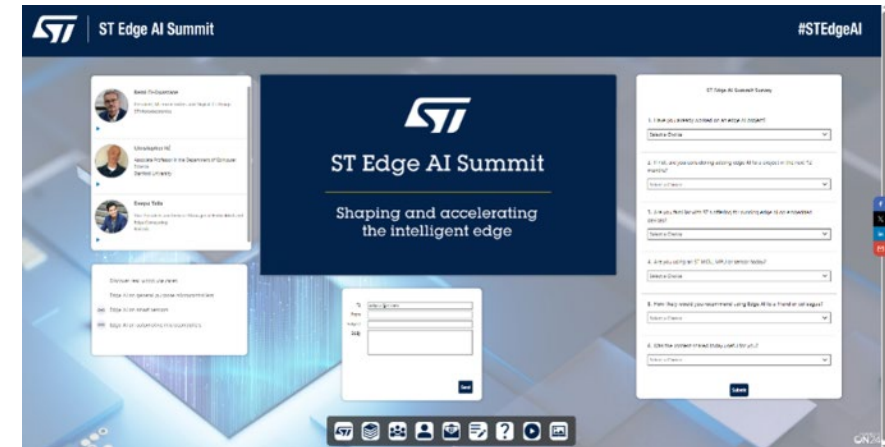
ST Edge AI Summit

#STEdgeAI

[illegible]
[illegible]
STMicroelectronics

Christopher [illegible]
Associate Professor in the Department of Computer Science
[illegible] University

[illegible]
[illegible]

ST Edge AI Summit

Shaping and accelerating the intelligent edge

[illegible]
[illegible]
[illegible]
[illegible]

To
From
Subject
Body

Send

ST Edge AI Summit Survey

1. Have you already worked on an edge AI project?
Select a Choice

2. If not, are you considering adding edge AI to a project in the next 12 months?
Select a Choice

3. Are you familiar with ST's offering for running edge AI on embedded devices?
Select a Choice

4. Are you using an ST MCU, MPU or sensor today?
Select a Choice

5. How likely would you recommend using Edge AI to a friend or colleague?
Select a Choice

6. Was the content shared today useful for you?
Select a Choice

Submit